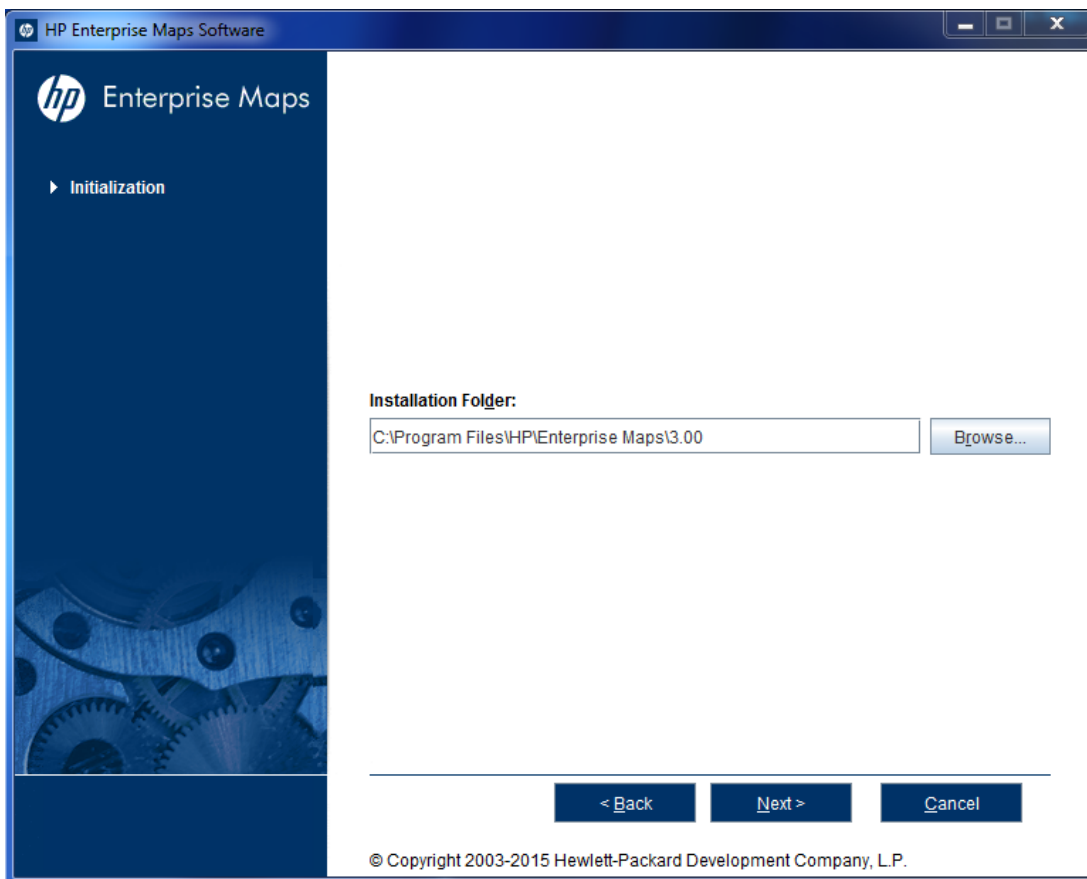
HP Enterprise Maps Software

hp Enterprise Maps

Initialization

Installation Folder:

C:\Program Files\HP\Enterprise Maps\3.00

Browse...

< Back

Next >

Cancel

© Copyright 2003-2015 Hewlett-Packard Development Company, L.P.